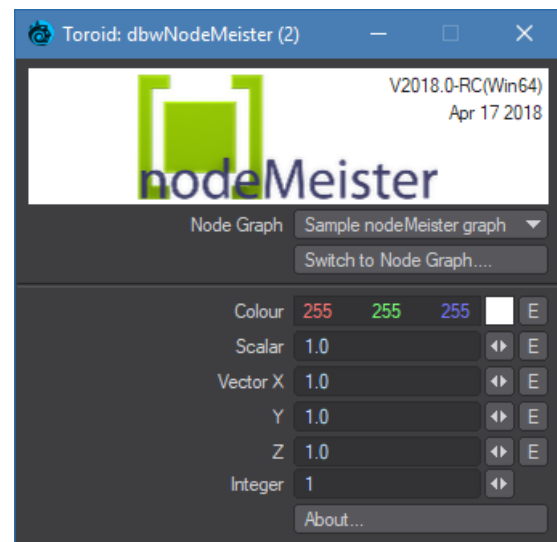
Toroid: dbwNodeMeister (2)

V2018.0-RC(Win64)
Apr 17 2018

nodeMeister

Node Graph Sample nodeMeister graph
Switch to Node Graph....

Colour 255 255 255 E
Scalar 1.0 E
Vector X 1.0 E
Y 1.0 E
Z 1.0 E
Integer 1
About...